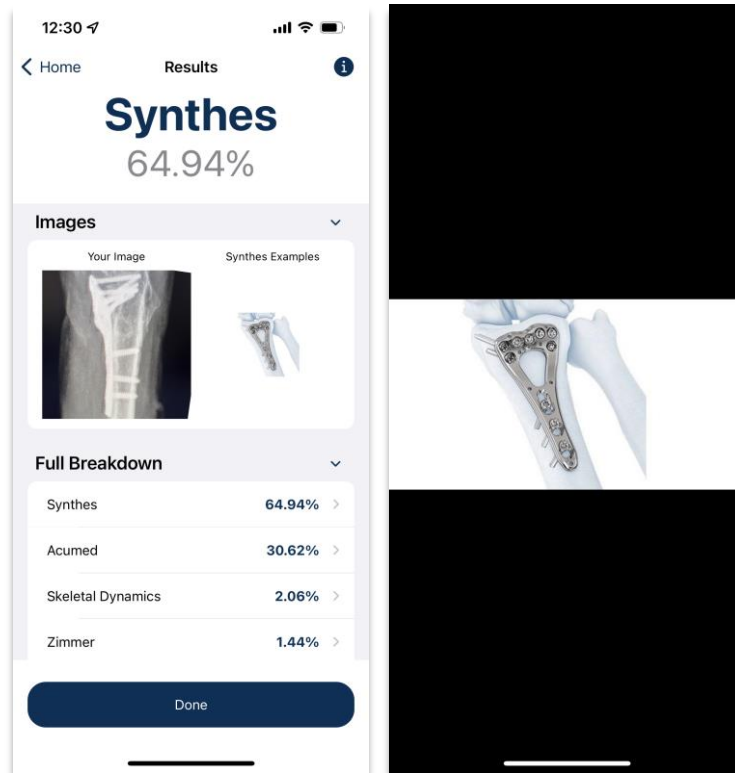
12:30

Home

Results

Synthes

64.94%

Images

Your Image

Synthes Examples

Full Breakdown

| | |
|---|---|
| Synthes | 64.94% |
| Acumed | 30.62% |
| Skeletal Dynamics | 2.06% |
| Zimmer | 1.44% |

Done